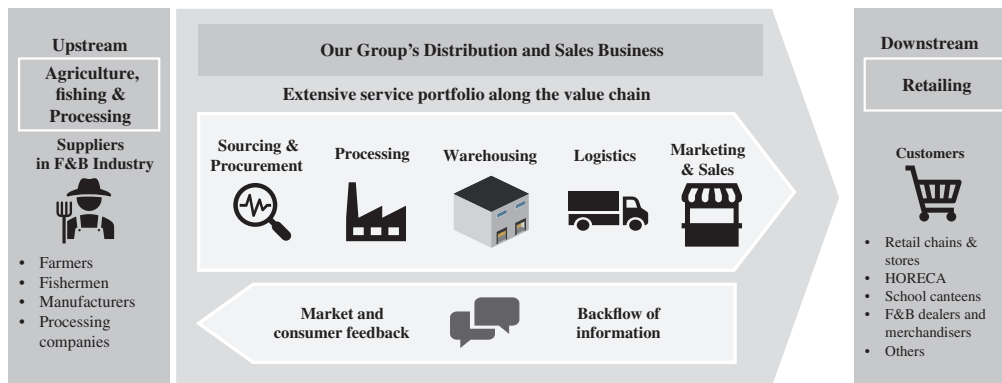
Upstream

Agriculture, fishing & Processing

Suppliers in F&B Industry

- Farmers
- Fishermen
- Manufacturers
- Processing companies

Our Group's Distribution and Sales Business

Extensive service portfolio along the value chain

Sourcing & Procurement

Processing

Warehousing

Logistics

Marketing & Sales

Market and consumer feedback

Backflow of information

Downstream

Retailing

Customers

- Retail chains & stores
- HORECA
- School canteens
- F&B dealers and merchandisers
- Others